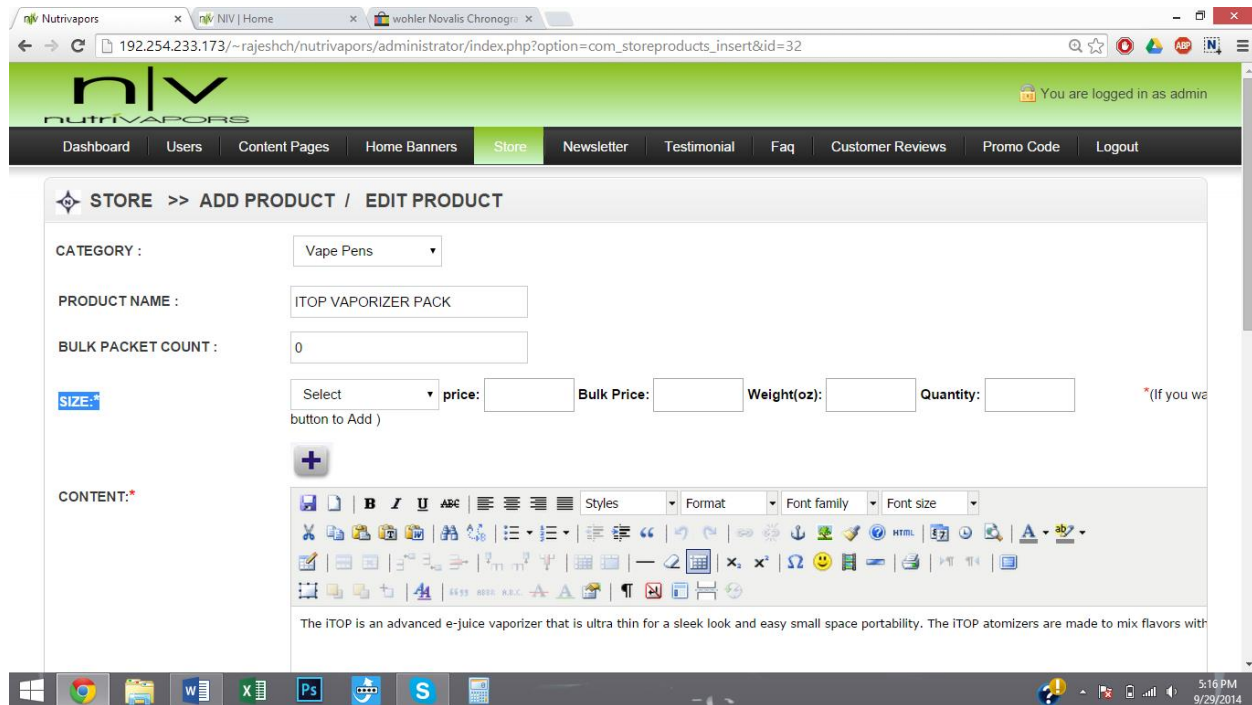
Nutrivapors × NIV | Home × wohler Novalis Chronogra ×

192.254.233.173/~rajeshch/nutrivapors/administrator/index.php?option=com_storeproducts_insert&id=32

n|v nutrivapors

You are logged in as admin

Dashboard Users Content Pages Home Banners Store Newsletter Testimonial Faq Customer Reviews Promo Code Logout

STORE >> ADD PRODUCT / EDIT PRODUCT

CATEGORY : Vape Pens

PRODUCT NAME : ITOP VAPORIZER PACK

BULK PACKET COUNT : 0

SIZE:* Select price: Bulk Price: Weight(oz): Quantity: *(If you wa

button to Add )

CONTENT:*

Styles Format Font family Font size

The iTOP is an advanced e-juice vaporizer that is ultra thin for a sleek look and easy small space portability. The iTOP atomizers are made to mix flavors with

5:16 PM
9/29/2014